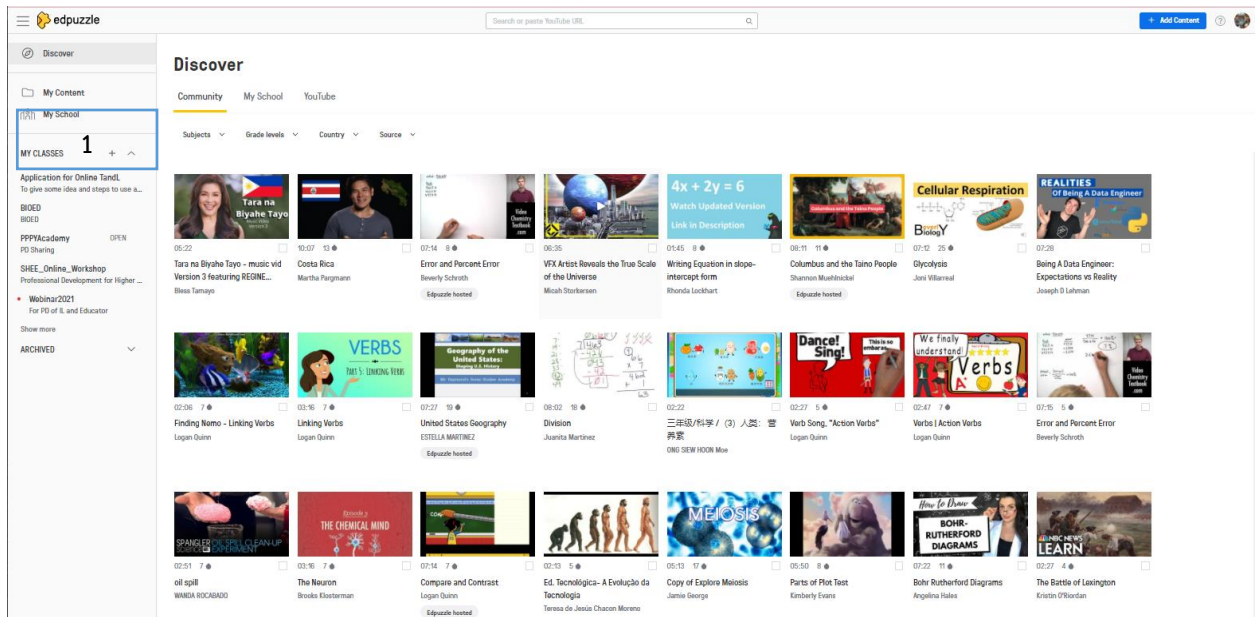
edpuzzle

Search or paste YouTube URL

+ Add Content

Discover

My Content

My School

1

MY CLASSES

Application for Online TandL
To give some idea and steps to use a...

BIOED
BIOED

PPPYAcademy OPEN
PD Sharing

SHEE_Online_Workshop
Professional Development for Higher ...

Webinar2021
For PD of IL and Educator

Show more

ARCHIVED

Discover

Community My School YouTube

Subjects Grade levels Country Source

Tara na Biyahe Tayo
05:22
Tara na Biyahe Tayo - music vid Version 3 featuring REGINE...
Bless Tamayo

10:07 13
Costa Rica
Martha Pargmann

07:14 8
Error and Percent Error
Beverly Schroth
Edpuzzle hosted

06:35
VFX Artist Reveals the True Scale of the Universe
Micah Storkersen

4x + 2y = 6
Watch Updated Version
Link in Description
01:45 8
Writing Equation in slope-intercept form
Rhonda Lockhart

Columbus and the Taino People
08:11 11
Columbus and the Taino People
Shannon Muehlnickel
Edpuzzle hosted

Cellular Respiration
07:12 25
Glycolysis
Joni Villarreal

REALITIES Of Being A Data Engineer
07:28
Being A Data Engineer: Expectations vs Reality
Joseph D Lehman

02:06 7
Finding Nemo - Linking Verbs
Logan Quinn

VERBS
PART 3: LINKING VERBS
03:16 7
Linking Verbs
Logan Quinn

Geography of the United States: Shaping U.S. History
07:27 19
United States Geography
ESTELLA MARTINEZ
Edpuzzle hosted

08:02 18
Division
Juanita Martinez

02:22
三年级/科学 / (3) 人类: 营养素
ONG SIEW HOON Moe

Dance! Sing!
02:27 5
Verb Song, "Action Verbs"
Logan Quinn

We finally understand! Verbs
02:47 7
Verbs | Action Verbs
Logan Quinn

07:15 5
Error and Percent Error
Beverly Schroth

SPANGLER SCIENCE OIL SPILL CLEAN-UP EXPERIMENT
02:51 7
oil spill
WANDA ROCABADO

THE CHEMICAL MIND
03:16 7
The Neuron
Brooke Klosterman

07:14 7
Compare and Contrast
Logan Quinn
Edpuzzle hosted

02:13 5
Ed. Tecnológica- A Evolução da Tecnologia
Teresa de Jesús Chacon Moreno

MEIOSIS
05:13 17
Copy of Explore Meiosis
Jamie George

05:50 8
Parts of Plot Test
Kimberly Evans

How to Draw BOHR-RUTHERFORD DIAGRAMS
07:22 11
Bohr Rutherford Diagrams
Angelina Hales

NBC NEWS LEARN
02:27 4
The Battle of Lexington
Kristin O'Riordan